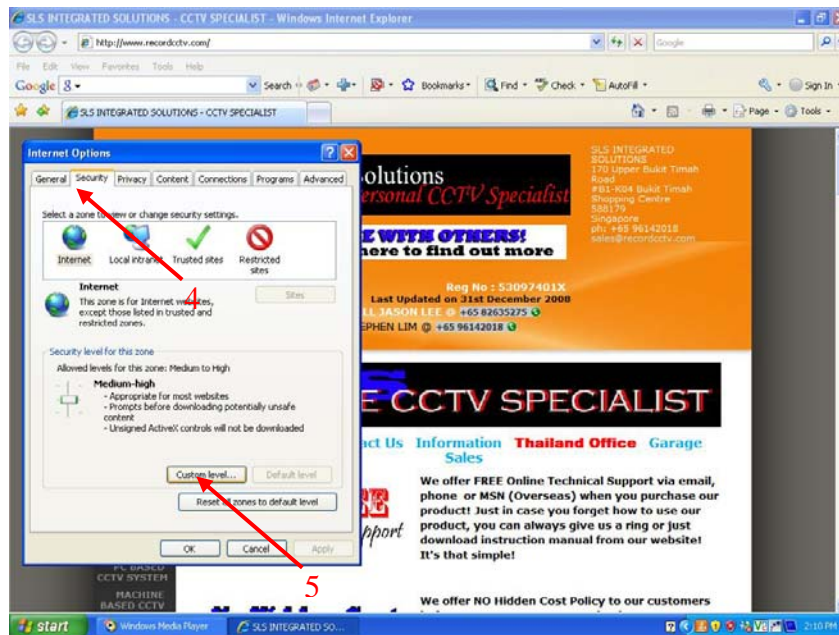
SLS INTEGRATED SOLUTIONS - CCTV SPECIALIST - Windows Internet Explorer

http://www.recordcctv.com/

Google

File Edit View Favorites Tools Help

Google 8 Search Bookmarks Find Check AutoFill Sign In

SLS INTEGRATED SOLUTIONS - CCTV SPECIALIST

Page Tools

Internet Options

General Security Privacy Content Connections Programs Advanced

Select a zone to view or change security settings.

Internet Local intranet Trusted sites Restricted sites

Internet
This zone is for Internet websites, except those listed in trusted and restricted zones.

Sites

Security level for this zone
Allowed levels for this zone: Medium to High

Medium-high
- Appropriate for most websites
- Prompts before downloading potentially unsafe content
- Unsigned ActiveX controls will not be downloaded

Custom level... Default level

Reset all zones to default level

OK Cancel Apply

4

5

Solutions
Personal CCTV Specialist

E WITH OTHERS!
here to find out more

SLS INTEGRATED SOLUTIONS
170 Upper Bukit Timah Road
#B1-K04 Bukit Timah Shopping Centre
588179
Singapore
ph: +65 96142018
sales@recordcctv.com

Reg No : 53097401X
Last Updated on 31st December 2008
LL JASON LEE @ +65 82635275
EPHEN LIM @ +65 96142018

E CCTV SPECIALIST

ct Us Information Thailand Office Garage Sales

We offer FREE Online Technical Support via email, phone or MSN (Overseas) when you purchase our product! Just in case you forget how to use our product, you can always give us a ring or just download instruction manual from our website! It's that simple!

pport

PC BASED CCTV SYSTEM
MACHINE BASED CCTV

We offer NO Hidden Cost Policy to our customers

start Windows Media Player SLS INTEGRATED SO... 2:10 PM